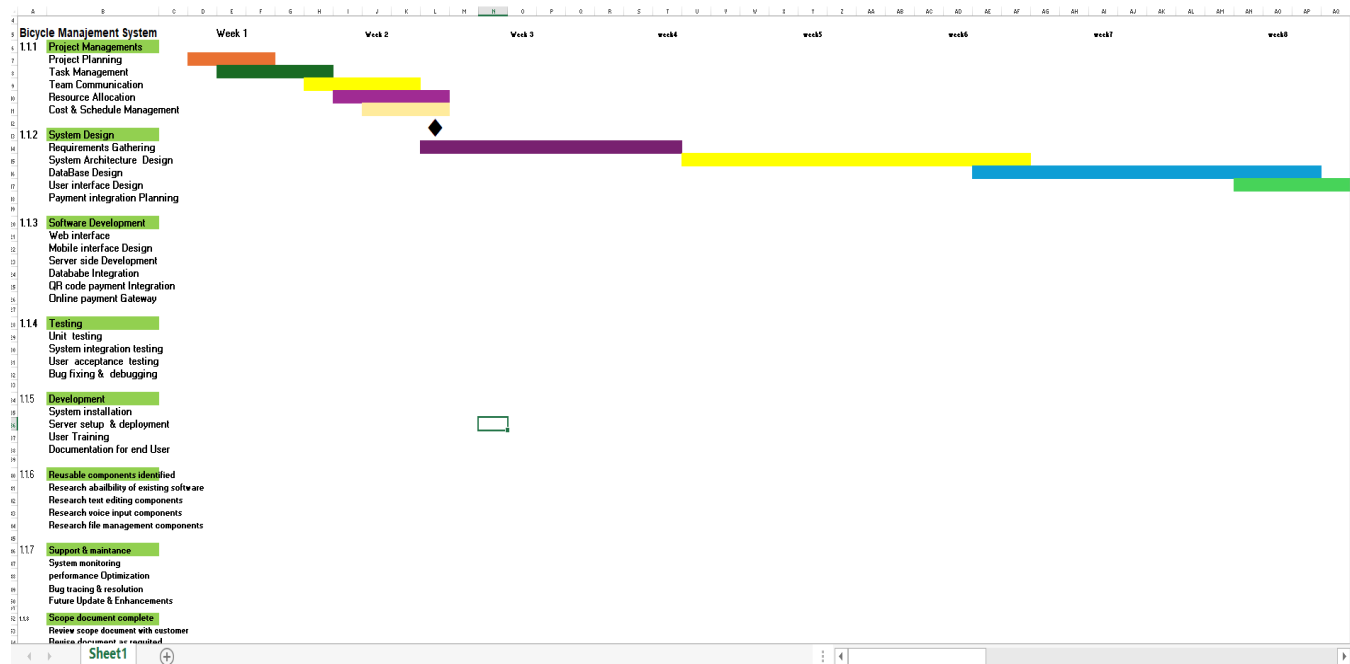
| A | B | C | D | E | F | G | H | I | J | K | L | M | N | O | P | Q | R | S | T | U | V | W | X | Y | Z | AA | AB | AC | AD | AE | AF | AG | AH | AI | AJ | AK | AL | AM | AN | AO | AP | AQ |
|---|---|---|---|---|---|---|---|---|---|---|---|---|---|---|---|---|---|---|---|---|---|---|---|---|---|---|---|---|---|---|---|---|---|---|---|---|---|---|---|---|---|---|

Bicycle Manajement System

Week 1 Week 2 Week 3 week4 week5 week6 week7 week8

1.1.1 Project Managements
Project Planning
Task Management
Team Communication
Resource Allocation
Cost & Schedule Management

1.1.2 System Design
Requirements Gathering
System Architecture Design
DataBase Design
User interface Design
Payment integration Planning

1.1.3 Software Development
Web interface
Mobile interface Design
Server side Development
Datababe Integration
QR code payment Integration
Online payment Gateway

1.1.4 Testing
Unit testing
System integration testing
User acceptance testing
Bug fixing & debugging

1.1.5 Development
System installation
Server setup & deployment
User Training
Documentation for end User

1.1.6 Reusable components identified
Research abailbility of existing software
Research text editing components
Research voice input components
Research file management components

1.1.7 Support & maintance
System monitoring
performance Optimization
Bug tracing & resolution
Future Update & Enhancements

1.1.8 Scope document complete
Review scope document with customer
Revise document as required

Sheet1